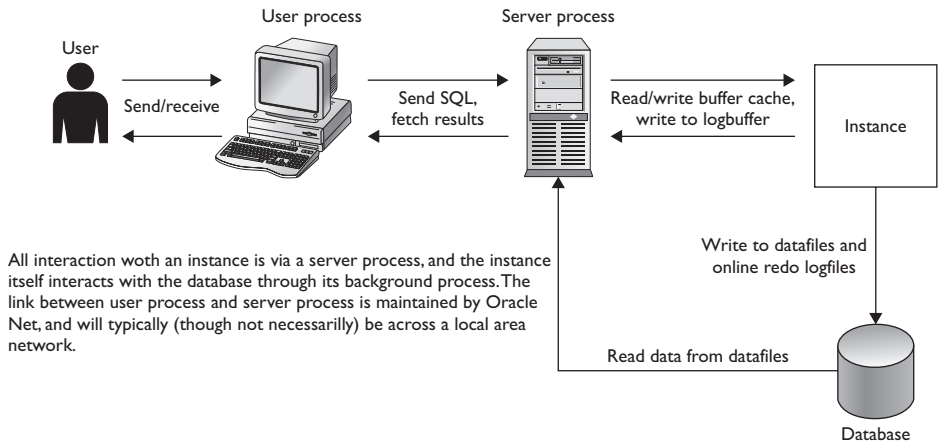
User process

Server process

User

Send/receive

Send SQL, fetch results

Read/write buffer cache, write to logbuffer

Instance

All interaction woth an instance is via a server process, and the instance itself interacts with the database through its background process. The link between user process and server process is maintained by Oracle Net, and will typically (though not necessarilly) be across a local area network.

Write to datafiles and online redo logfiles

Read data from datafiles

Database